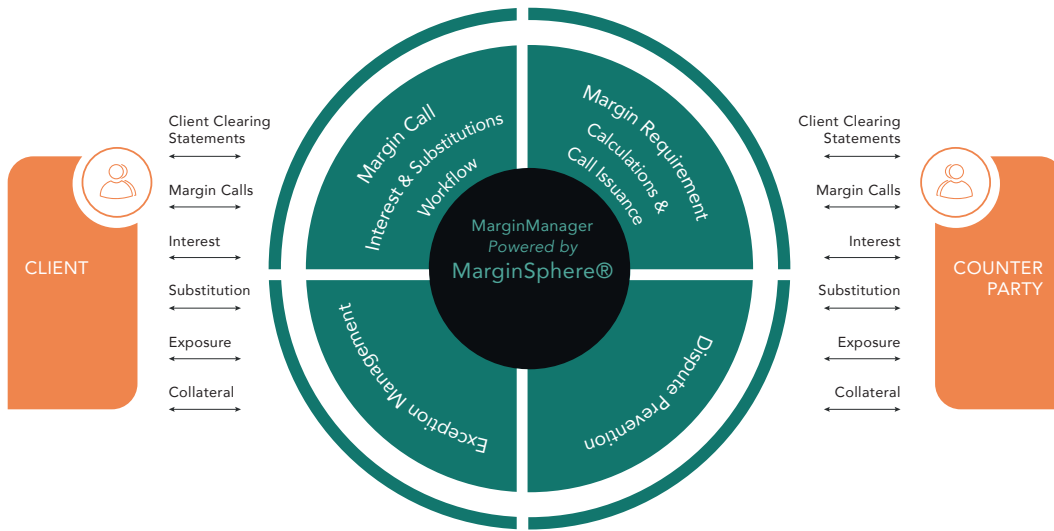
CLIENT

Client Clearing Statements

Margin Calls

Interest

Substitution

Exposure

Collateral

Margin Call Interest & Substitutions Workflow

Margin Requirement Calculations & Call Issuance

MarginManager
Powered by
MarginSphere®

Exception Management

Dispute Prevention

Client Clearing Statements

Margin Calls

Interest

Substitution

Exposure

Collateral

COUNTER PARTY